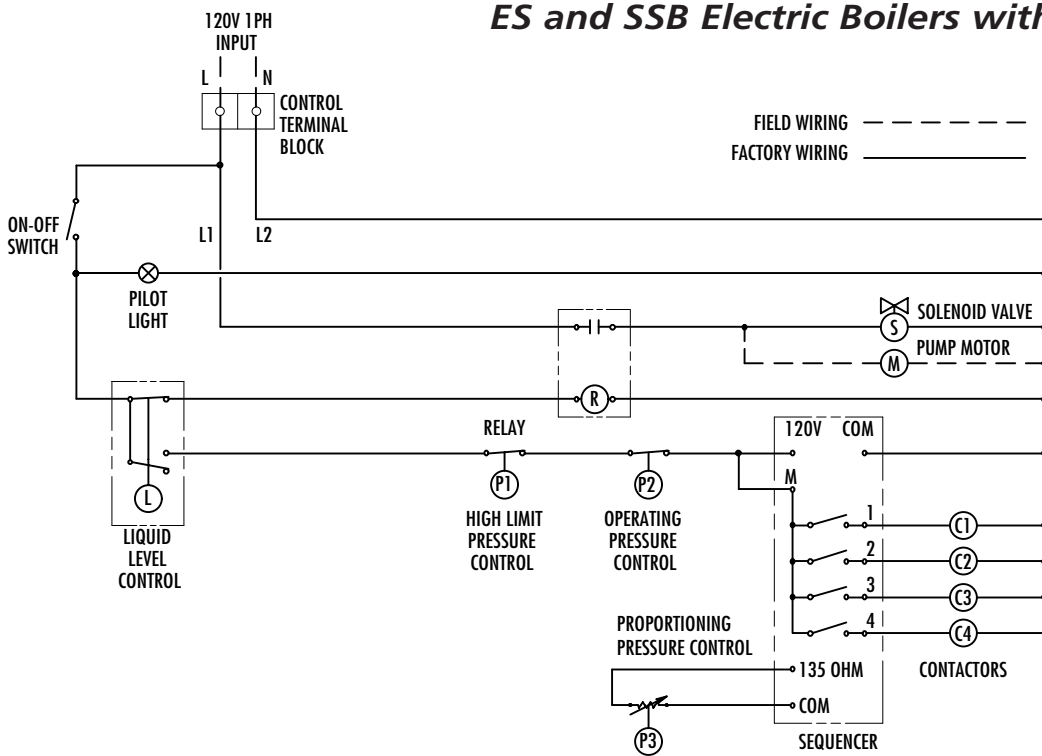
ES and SSB Electric Boilers with

120V 1PH INPUT

L

N

CONTROL TERMINAL BLOCK

FIELD WIRING

FACTORY WIRING

ON-OFF SWITCH

L1

L2

PILOT LIGHT

SOLENOID VALVE

S

PUMP MOTOR

M

R

L

LIQUID LEVEL CONTROL

RELAY

P1

HIGH LIMIT PRESSURE CONTROL

P2

OPERATING PRESSURE CONTROL

120V

COM

M

1

2

3

4

C1

C2

C3

C4

PROPORTIONING PRESSURE CONTROL

135 OHM

COM

CONTACTORS

P3

SEQUENCER